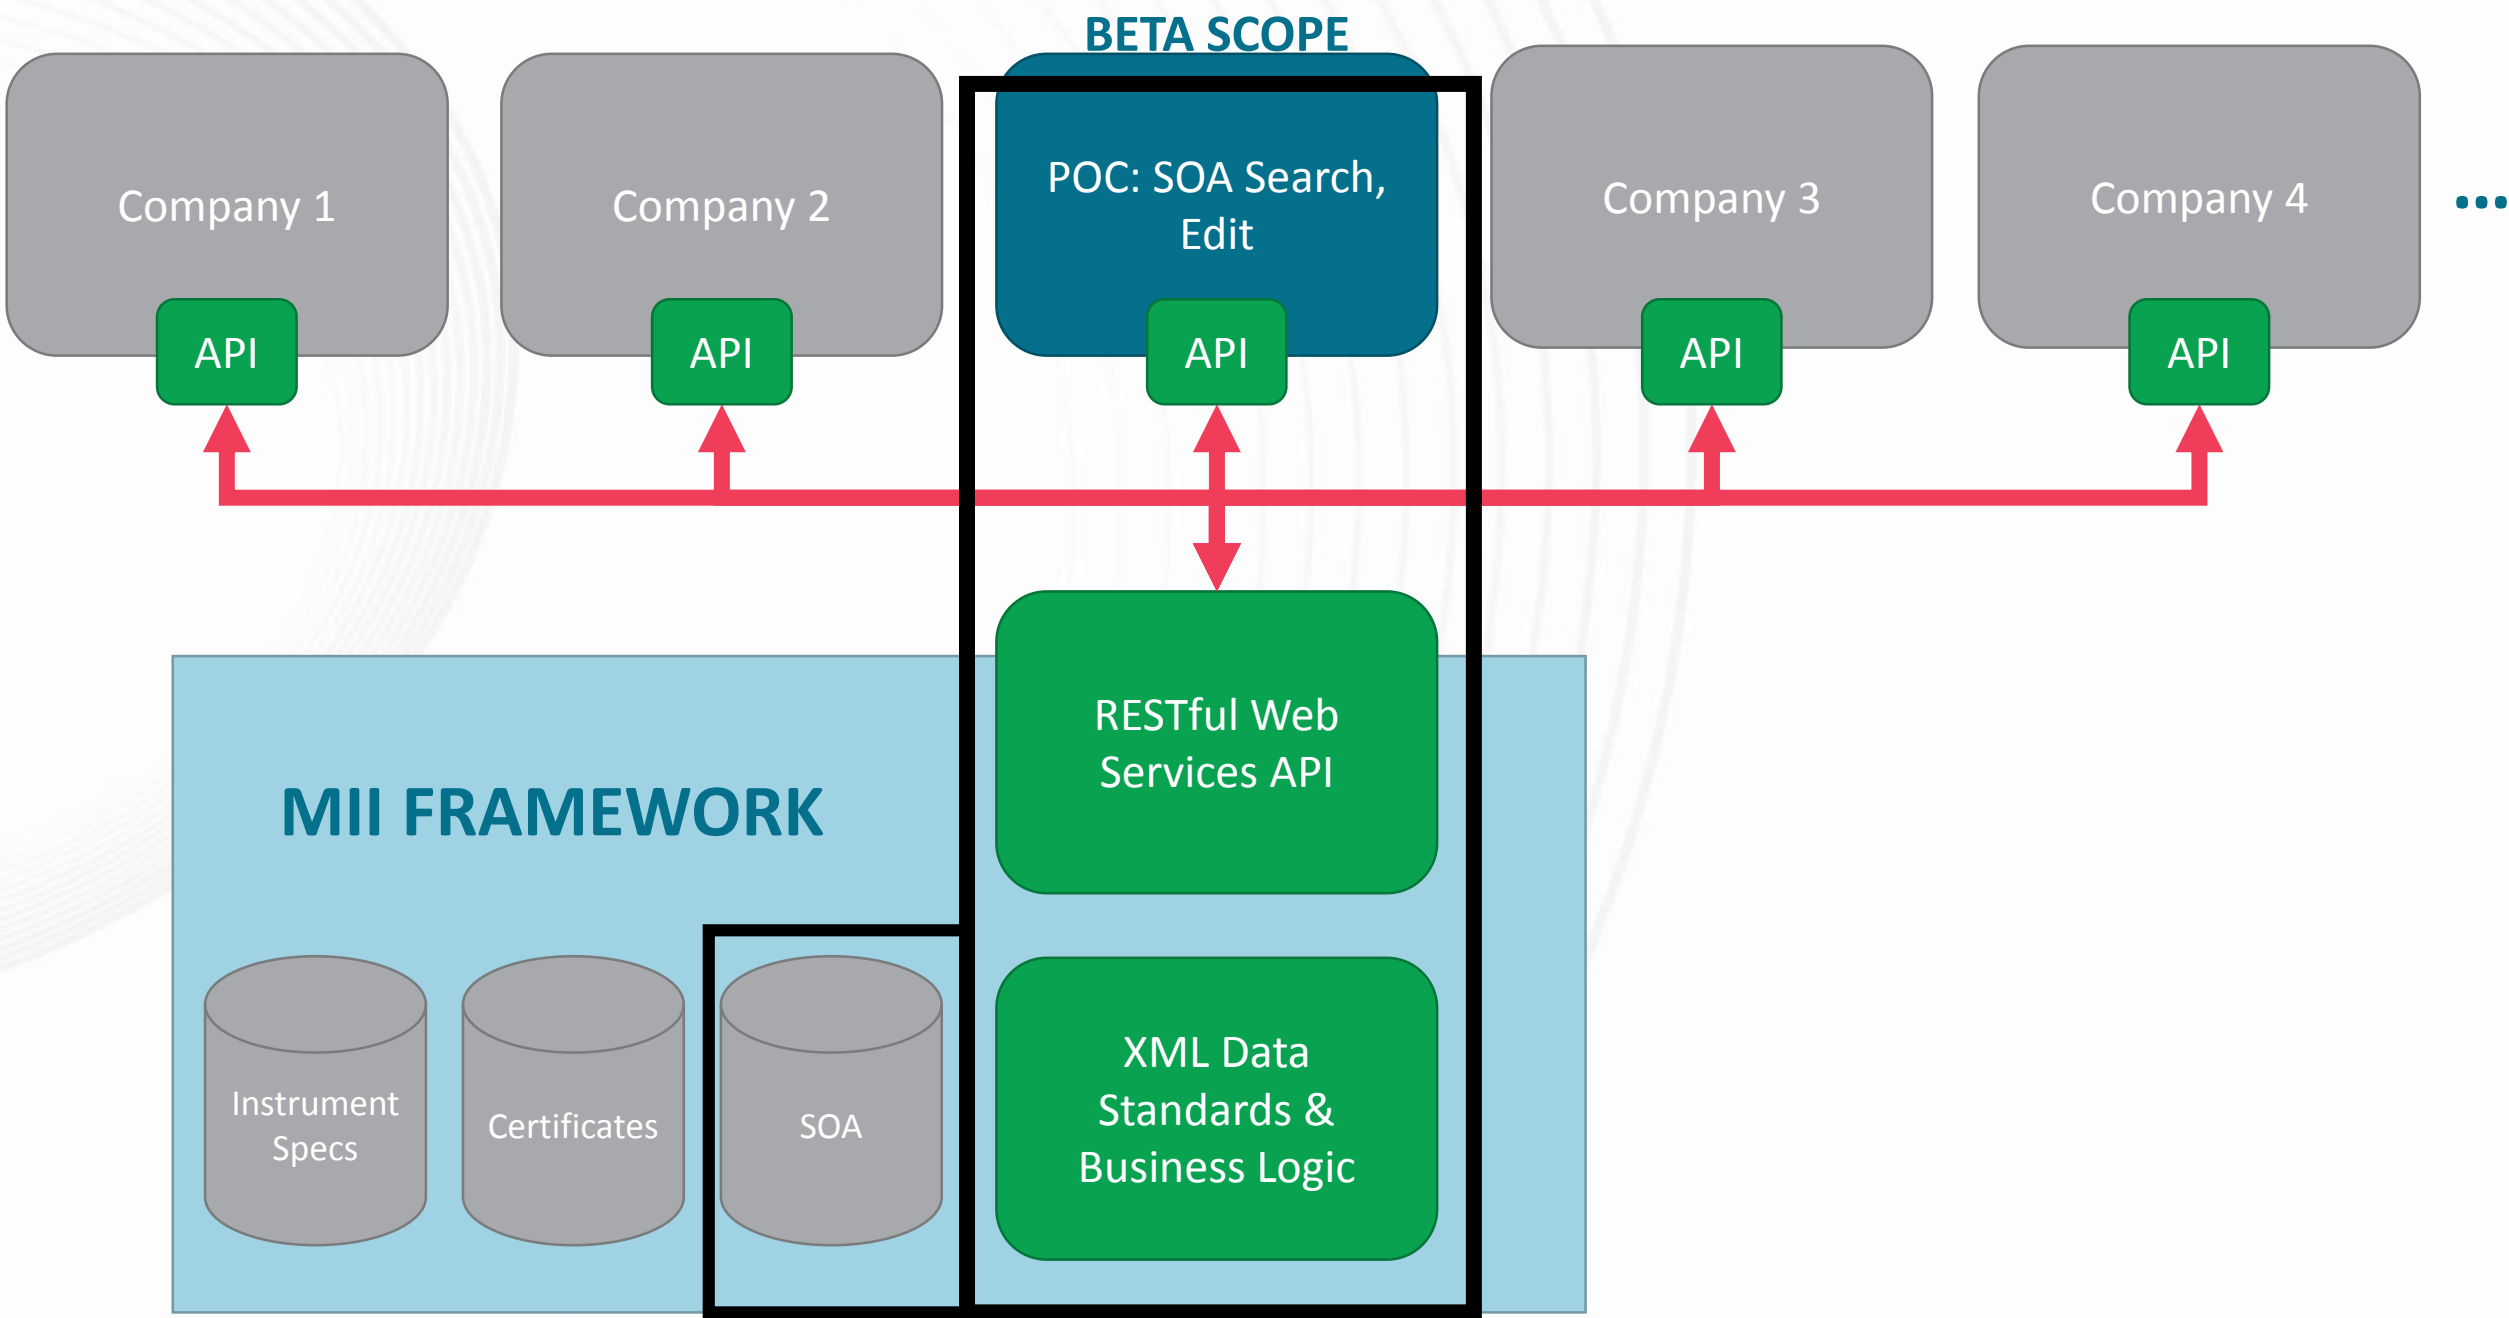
BETA SCOPE

Company 1

API

Company 2

API

POC: SOA Search, Edit

API

Company 3

API

Company 4

API

...

MII FRAMEWORK

RESTful Web Services API

XML Data Standards & Business Logic

Instrument Specs

Certificates

SOA